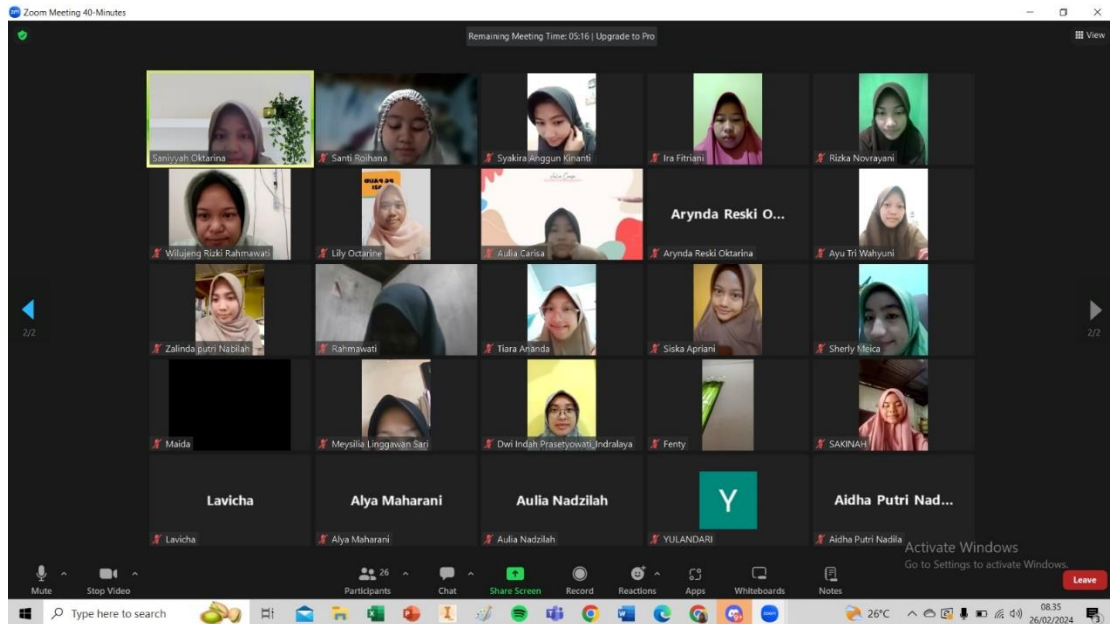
Zoom Meeting 40-Minutes

Remaining Meeting Time: 05:16 | Upgrade to Pro

View

Saniyyah Oktarina
Santi Roihana
Syakira Anggun Kinanti
Ira Fitriani
Rizka Novrayani
Wilujeng Rizki Rahmawati
Lily Octarine
Aulia Carisa
Arynda Reski O...
Arynda Reski Oktarina
Ayu Tri Wahyuni
Zalinda putri Nabilah
Rahmawati
Tiara Ananda
Siska Apriani
Sherly Meica
Maida
Meysilia Linggawan Sari
Dwi Indah Prasetyowati_Indralaya
Fenty
SAKINAH
Lavicha
Lavicha
Alya Maharani
Alya Maharani
Aulia Nadzilah
Aulia Nadzilah
Y
YULANDARI
Aidha Putri Nad...
Aidha Putri Nadila

2/2
2/2

Activate Windows
Go to Settings to activate Windows.

Mute
Stop Video
26
Participants
Chat
Share Screen
Record
Reactions
Apps
Whiteboards
Notes
Leave

Type here to search
26°C
08.35
26/02/2024